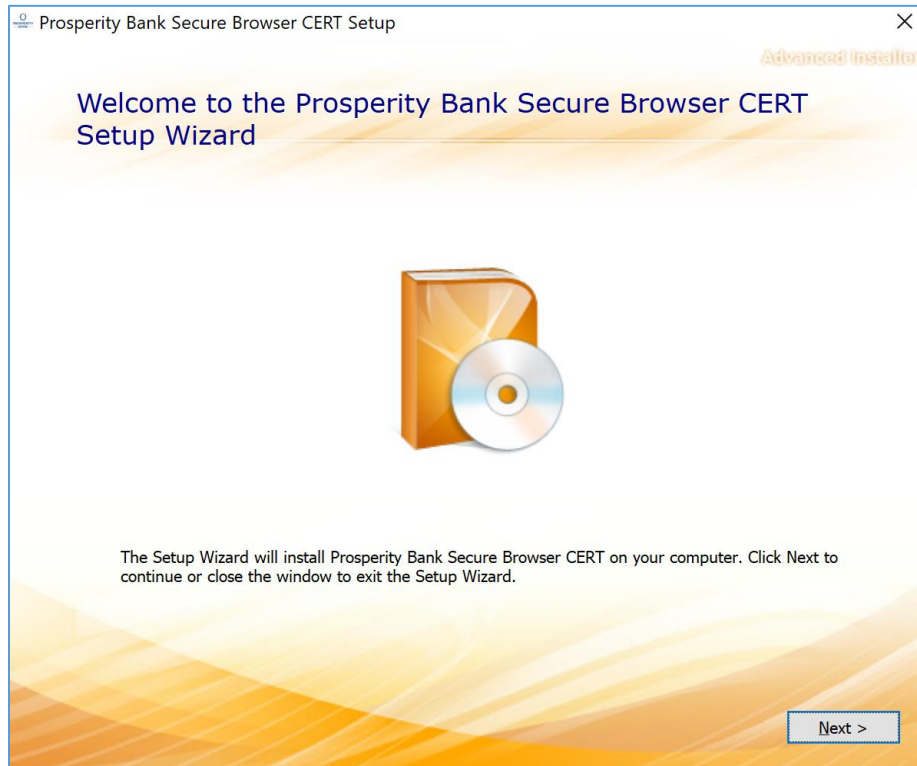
Prosperity Bank Secure Browser CERT Setup

×

Advanced Installer

Welcome to the Prosperity Bank Secure Browser CERT Setup Wizard

The Setup Wizard will install Prosperity Bank Secure Browser CERT on your computer. Click Next to continue or close the window to exit the Setup Wizard.

Next >